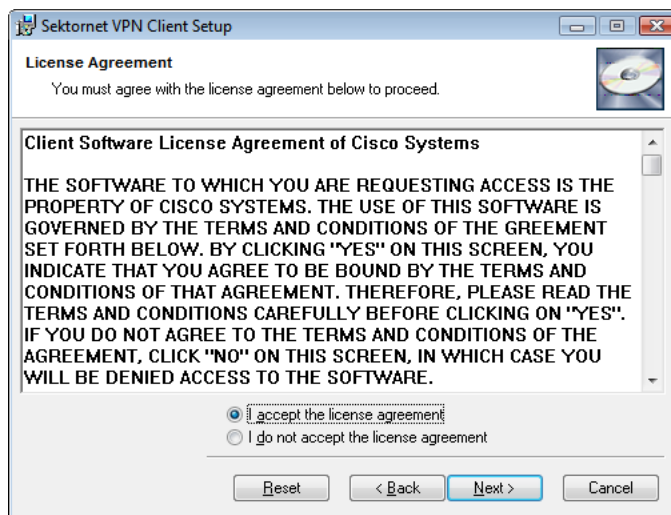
Sektornet VPN Client Setup

License Agreement

You must agree with the license agreement below to proceed.

Client Software License Agreement of Cisco Systems

THE SOFTWARE TO WHICH YOU ARE REQUESTING ACCESS IS THE PROPERTY OF CISCO SYSTEMS. THE USE OF THIS SOFTWARE IS GOVERNED BY THE TERMS AND CONDITIONS OF THE GREEMENT SET FORTH BELOW. BY CLICKING "YES" ON THIS SCREEN, YOU INDICATE THAT YOU AGREE TO BE BOUND BY THE TERMS AND CONDITIONS OF THAT AGREEMENT. THEREFORE, PLEASE READ THE TERMS AND CONDITIONS CAREFULLY BEFORE CLICKING ON "YES". IF YOU DO NOT AGREE TO THE TERMS AND CONDITIONS OF THE AGREEMENT, CLICK "NO" ON THIS SCREEN, IN WHICH CASE YOU WILL BE DENIED ACCESS TO THE SOFTWARE.

I accept the license agreement

I do not accept the license agreement

Reset

< Back

Next >

Cancel